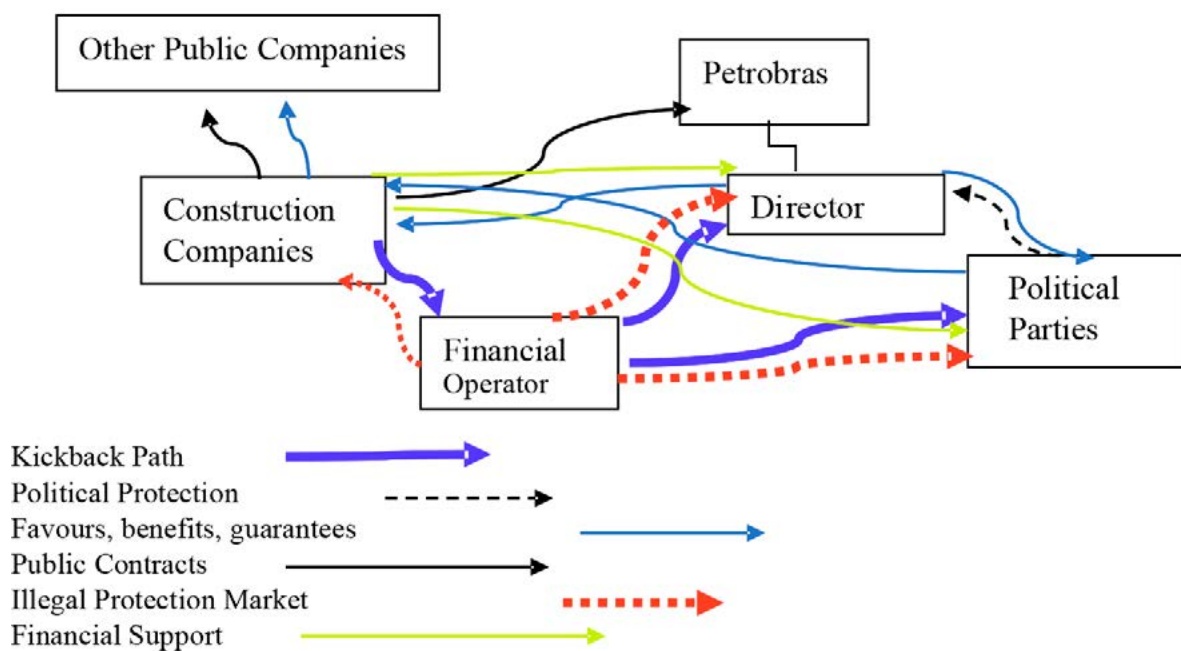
Other Public Companies

Petrobras

Construction Companies

Director

Political Parties

Financial Operator

Kickback Path

Political Protection

Favours, benefits, guarantees

Public Contracts

Illegal Protection Market

Financial Support